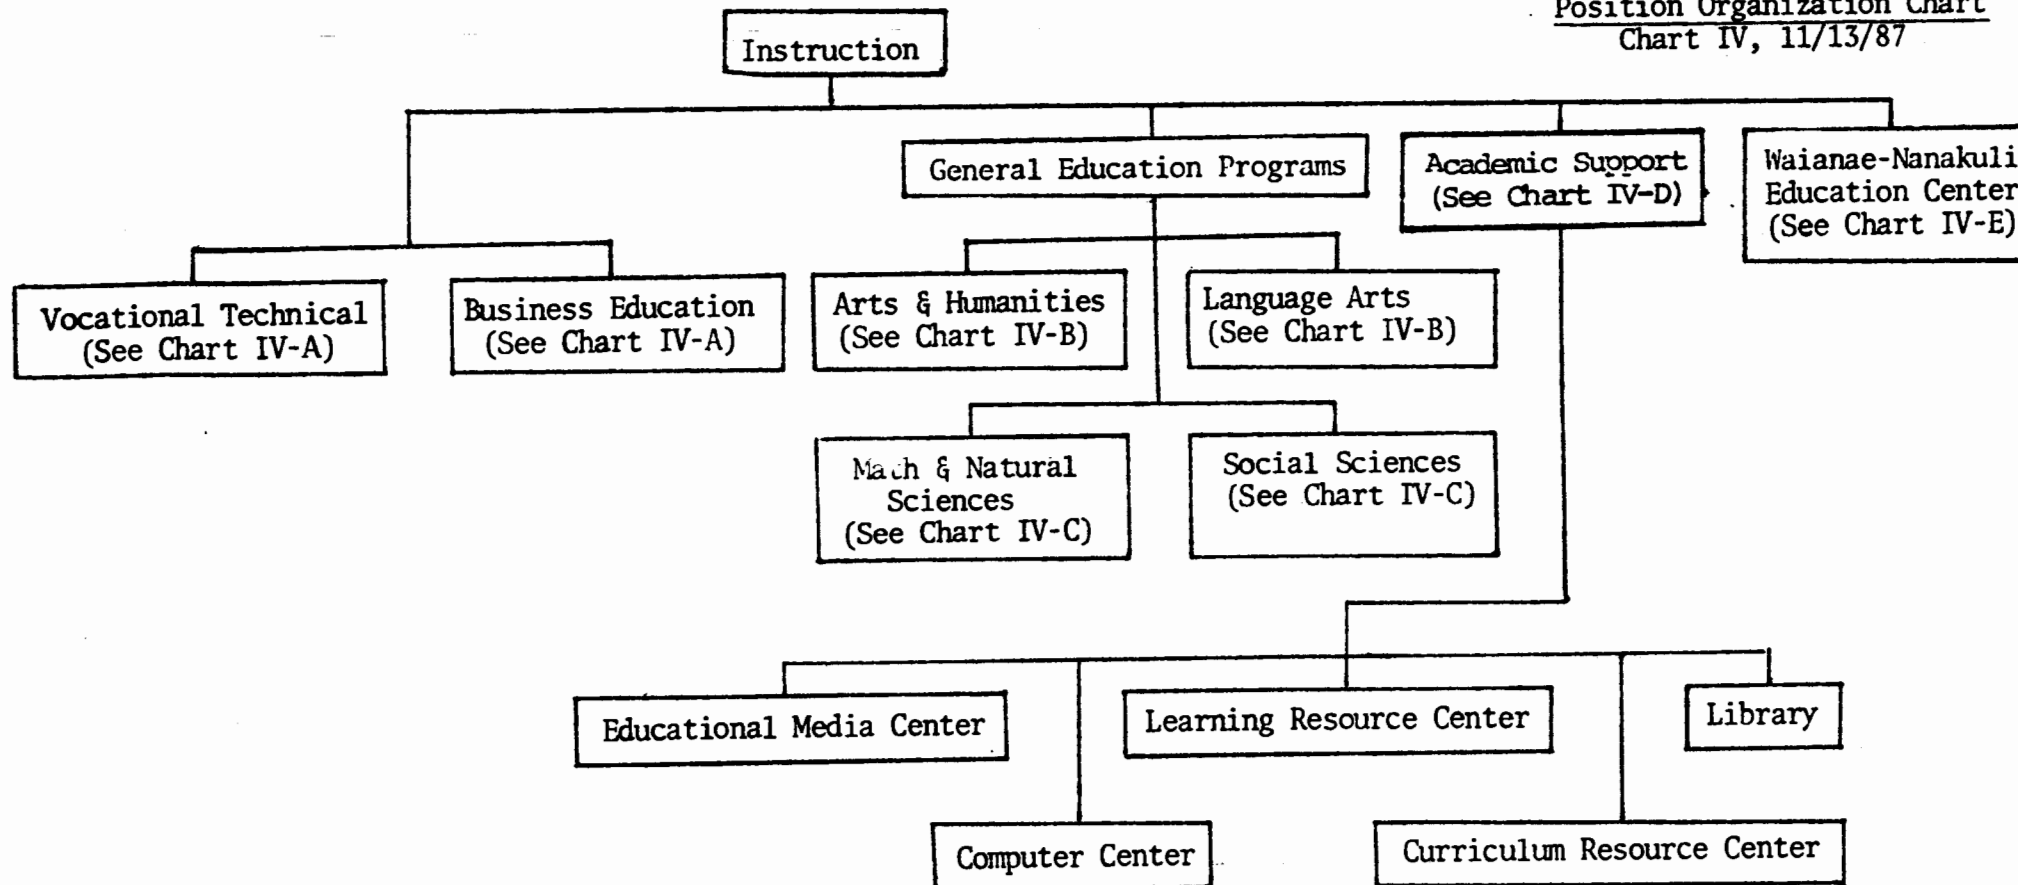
Position Organization Chart
Chart IV, 11/13/87

Instruction

General Education Programs

Academic Support
(See Chart IV-D)

Waianae-Nanakuli
Education Center
(See Chart IV-E)

Vocational Technical
(See Chart IV-A)

Business Education
(See Chart IV-A)

Arts & Humanities
(See Chart IV-B)

Language Arts
(See Chart IV-B)

Math & Natural Sciences
(See Chart IV-C)

Social Sciences
(See Chart IV-C)

Educational Media Center

Learning Resource Center

Library

Computer Center

Curriculum Resource Center